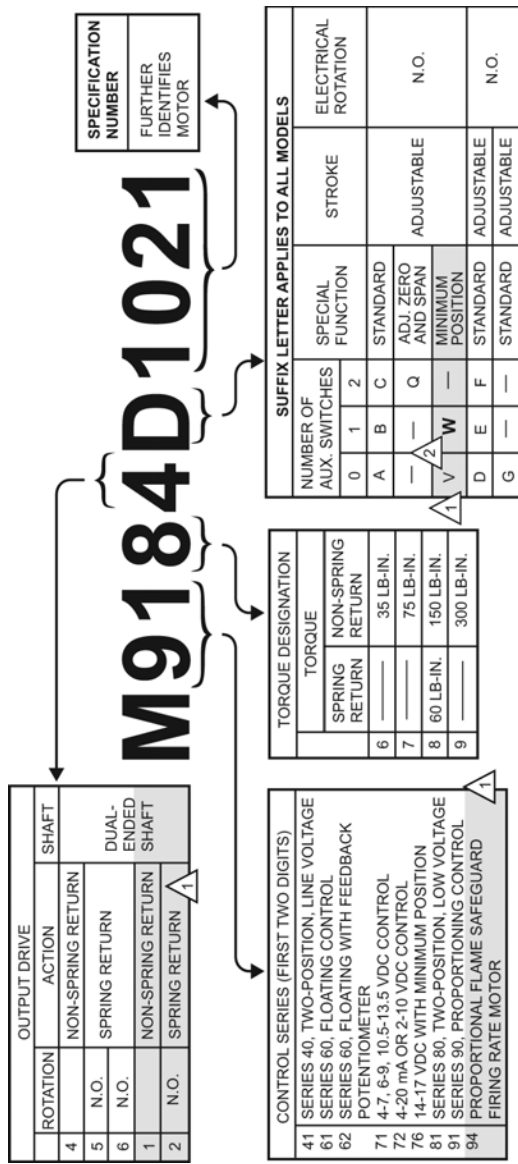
M9184D1021

OUTPUT DRIVE

| | ROTATION | ACTION | SHAFT |
|---|---|---|---|
| 4 | | NON-SPRING RETURN | DUAL-ENDED SHAFT |
| 5 | N.O. | SPRING RETURN | |
| 6 | N.O. | | |
| 1 | | NON-SPRING RETURN | |
| 2 | N.O. | SPRING RETURN 1 | |

CONTROL SERIES (FIRST TWO DIGITS)

| | |
|---|---|
| 41 | SERIES 40, TWO-POSITION, LINE VOLTAGE |
| 61 | SERIES 60, FLOATING CONTROL |
| 62 | SERIES 60, FLOATING WITH FEEDBACK POTENTIOMETER |
| 71 | 4-7, 6-9, 10.5-13.5 VDC CONTROL |
| 72 | 4-20 mA OR 2-10 VDC CONTROL |
| 76 | 14-17 VDC WITH MINIMUM POSITION |
| 81 | SERIES 80, TWO-POSITION, LOW VOLTAGE |
| 91 | SERIES 90, PROPORTIONING CONTROL |
| 94 | PROPORTIONAL FLAME SAFEGUARD FIRING RATE MOTOR 1 |

TORQUE DESIGNATION

| | TORQUE SPRING RETURN | NON-SPRING RETURN |
|---|---|---|
| 6 | ——— | 35 LB-IN. |
| 7 | ——— | 75 LB-IN. |
| 8 | 60 LB-IN. | 150 LB-IN. |
| 9 | ——— | 300 LB-IN. |

SUFFIX LETTER APPLIES TO ALL MODELS

| NUMBER OF AUX. SWITCHES 0 | 1 | 2 | SPECIAL FUNCTION | STROKE | ELECTRICAL ROTATION |
|---|---|---|---|---|---|
| A | B | C | STANDARD | ADJUSTABLE | N.O. |
| — | — 2 | Q | ADJ. ZERO AND SPAN | | |
| V 1 | W | — | MINIMUM POSITION | | |
| D | E | F | STANDARD | ADJUSTABLE | N.O. |
| G | — | — | STANDARD | ADJUSTABLE | |

SPECIFICATION NUMBER
FURTHER IDENTIFIES MOTOR